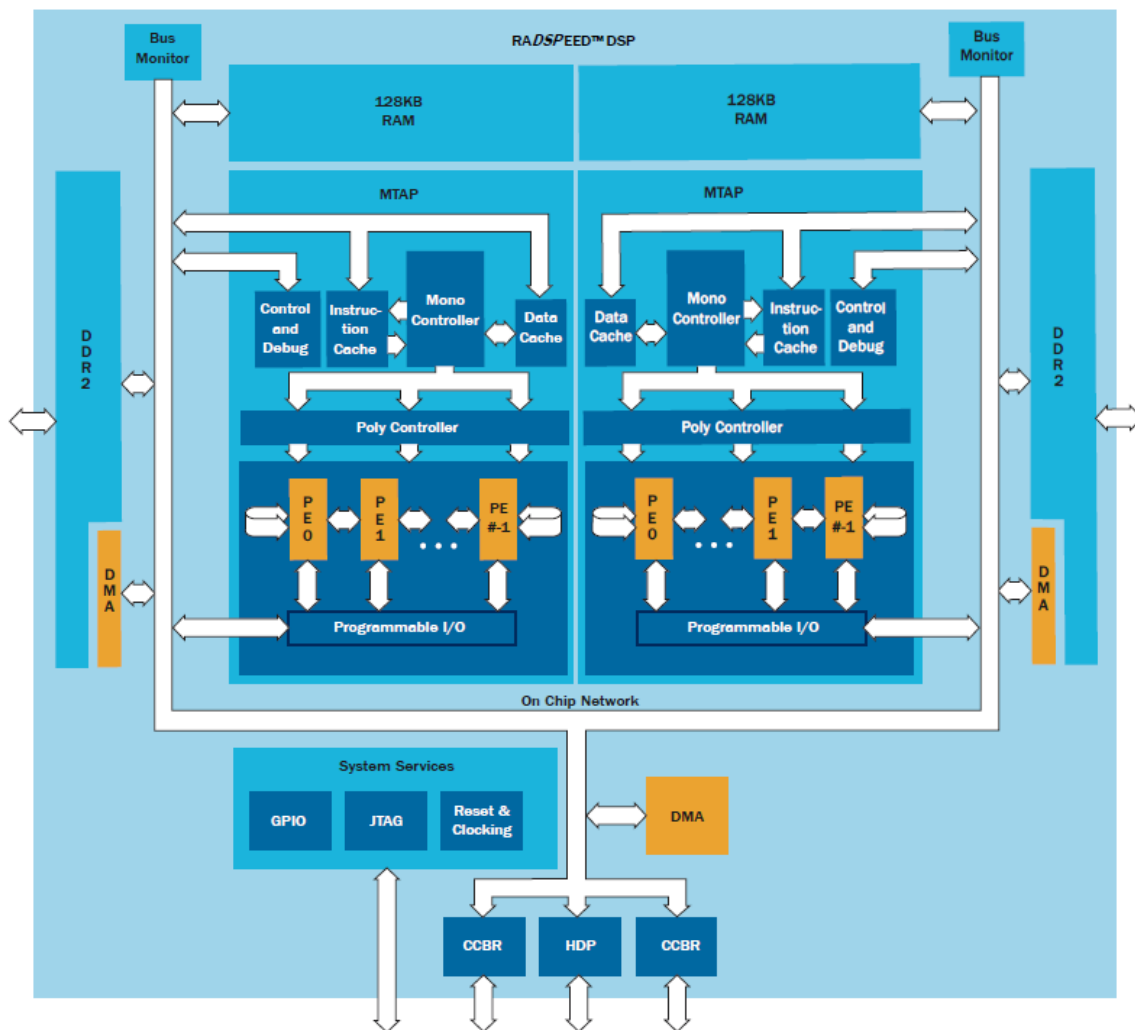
RADSPEED™ DSP

Bus Monitor

Bus Monitor

128KB RAM

128KB RAM

MTAP

MTAP

DDR2

DDR2

Control and Debug

Instruction Cache

Mono Controller

Data Cache

Data Cache

Mono Controller

Instruction Cache

Control and Debug

Poly Controller

Poly Controller

PE 0

PE 1

PE #-1

PE 0

PE 1

PE #-1

DMA

DMA

Programmable I/O

Programmable I/O

On Chip Network

System Services

GPIO

JTAG

Reset & Clocking

DMA

CCBR

HDP

CCBR